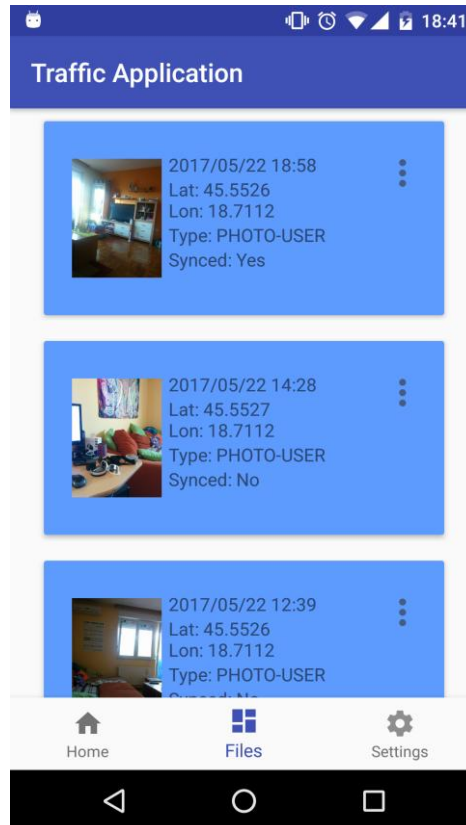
18:41

Traffic Application

2017/05/22 18:58
Lat: 45.5526
Lon: 18.7112
Type: PHOTO-USER
Synced: Yes

2017/05/22 14:28
Lat: 45.5527
Lon: 18.7112
Type: PHOTO-USER
Synced: No

2017/05/22 12:39
Lat: 45.5526
Lon: 18.7112
Type: PHOTO-USER
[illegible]

Home
Files
Settings